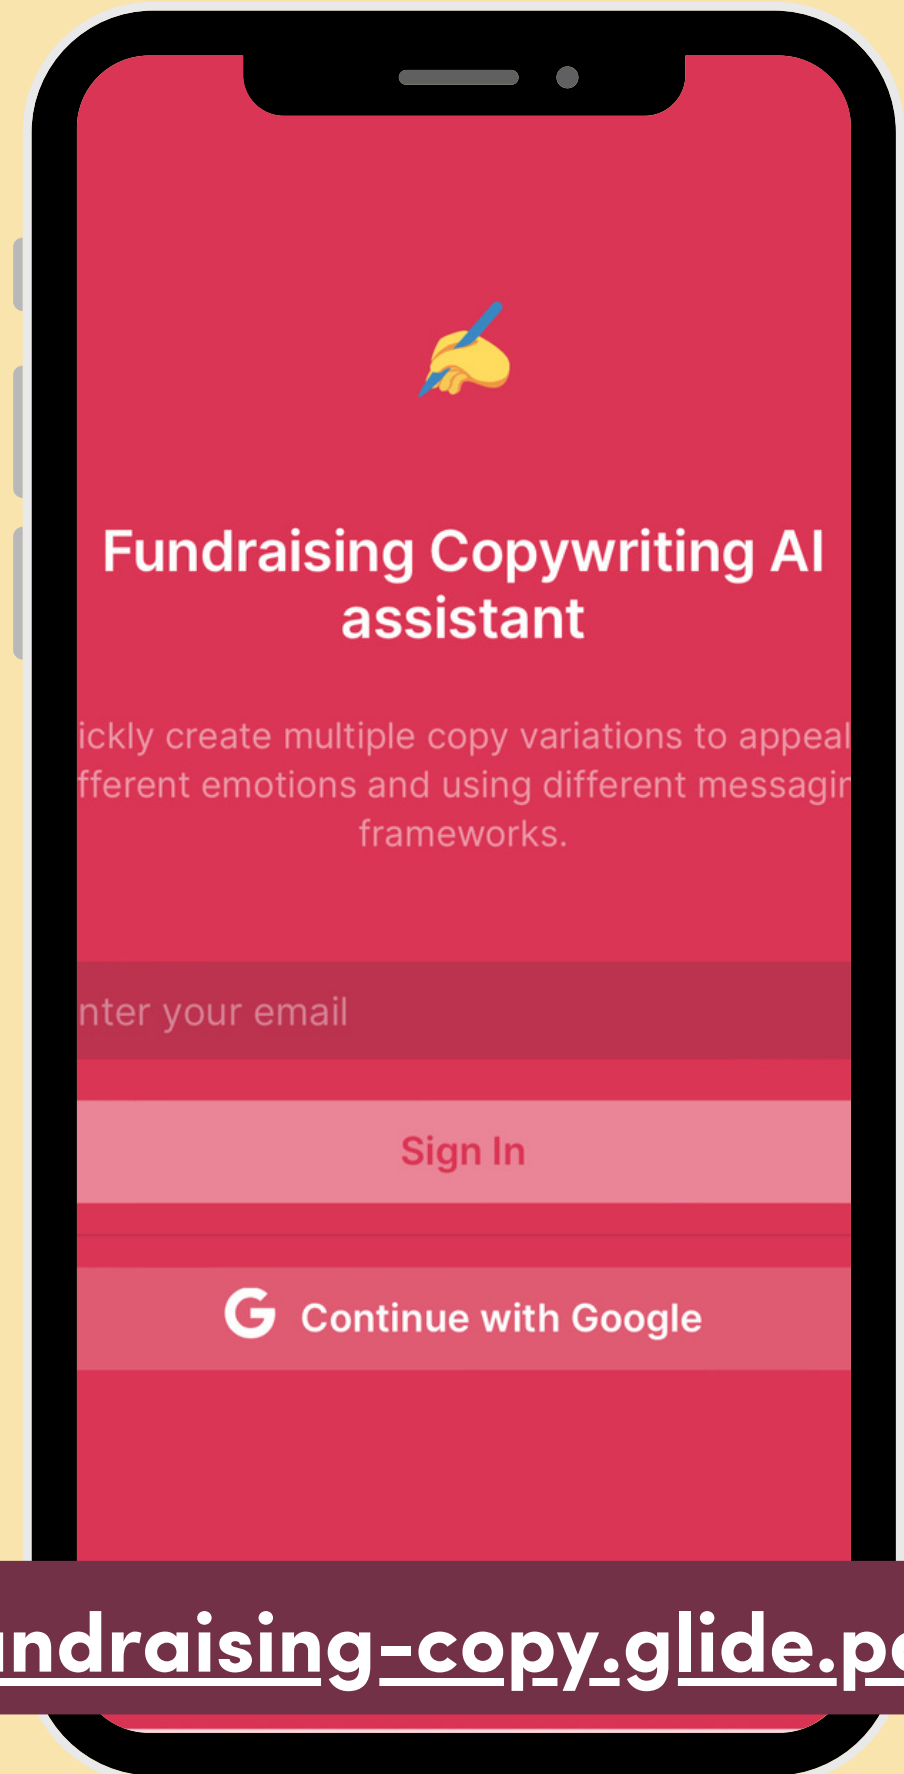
Fundraising Copywriting AI assistant

ickly create multiple copy variations to appeal fferent emotions and using different messagir frameworks.

nter your email

Sign In

Continue with Google

ndraising-copy.glide.p